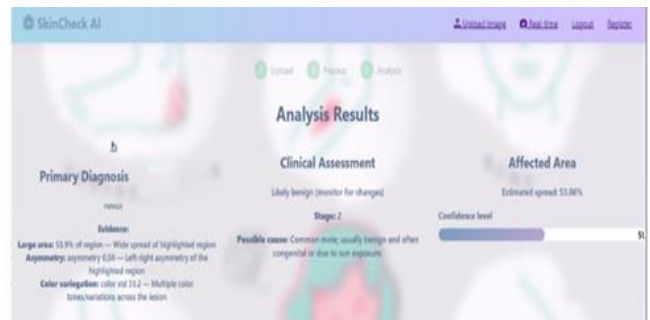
SkinCheck AI

Upload Image Real-time Logout Register

Upload Process Analysis

Analysis Results

Primary Diagnosis

nevus

Evidence:
Large area: 53.9% of region — Wide spread of highlighted region
Asymmetry: asymmetry 0.50 — Left-right asymmetry of the highlighted region
Color variegation: color std 35.2 — Multiple color tones/variations across the lesion

Clinical Assessment

Likely benign (monitor for changes)

Stage: 2

Possible cause: Common mole; usually benign and often congenital or due to sun exposure.

Affected Area

Estimated spread: 53.86%

Confidence level

51.